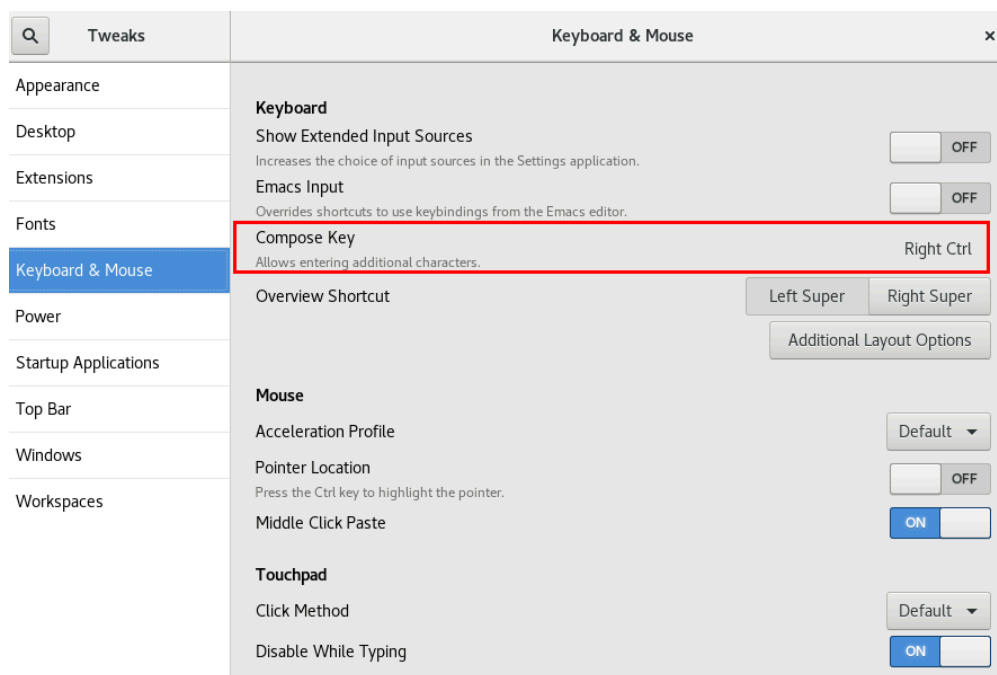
Tweaks

Keyboard & Mouse

×

Appearance

Desktop

Extensions

Fonts

Keyboard & Mouse

Power

Startup Applications

Top Bar

Windows

Workspaces

Keyboard

Show Extended Input Sources
Increases the choice of input sources in the Settings application.
OFF

Emacs Input
Overrides shortcuts to use keybindings from the Emacs editor.
OFF

Compose Key
Allows entering additional characters.
Right Ctrl

Overview Shortcut
Left Super
Right Super

Additional Layout Options

Mouse

Acceleration Profile
Default

Pointer Location
Press the Ctrl key to highlight the pointer.
OFF

Middle Click Paste
ON

Touchpad

Click Method
Default

Disable While Typing
ON